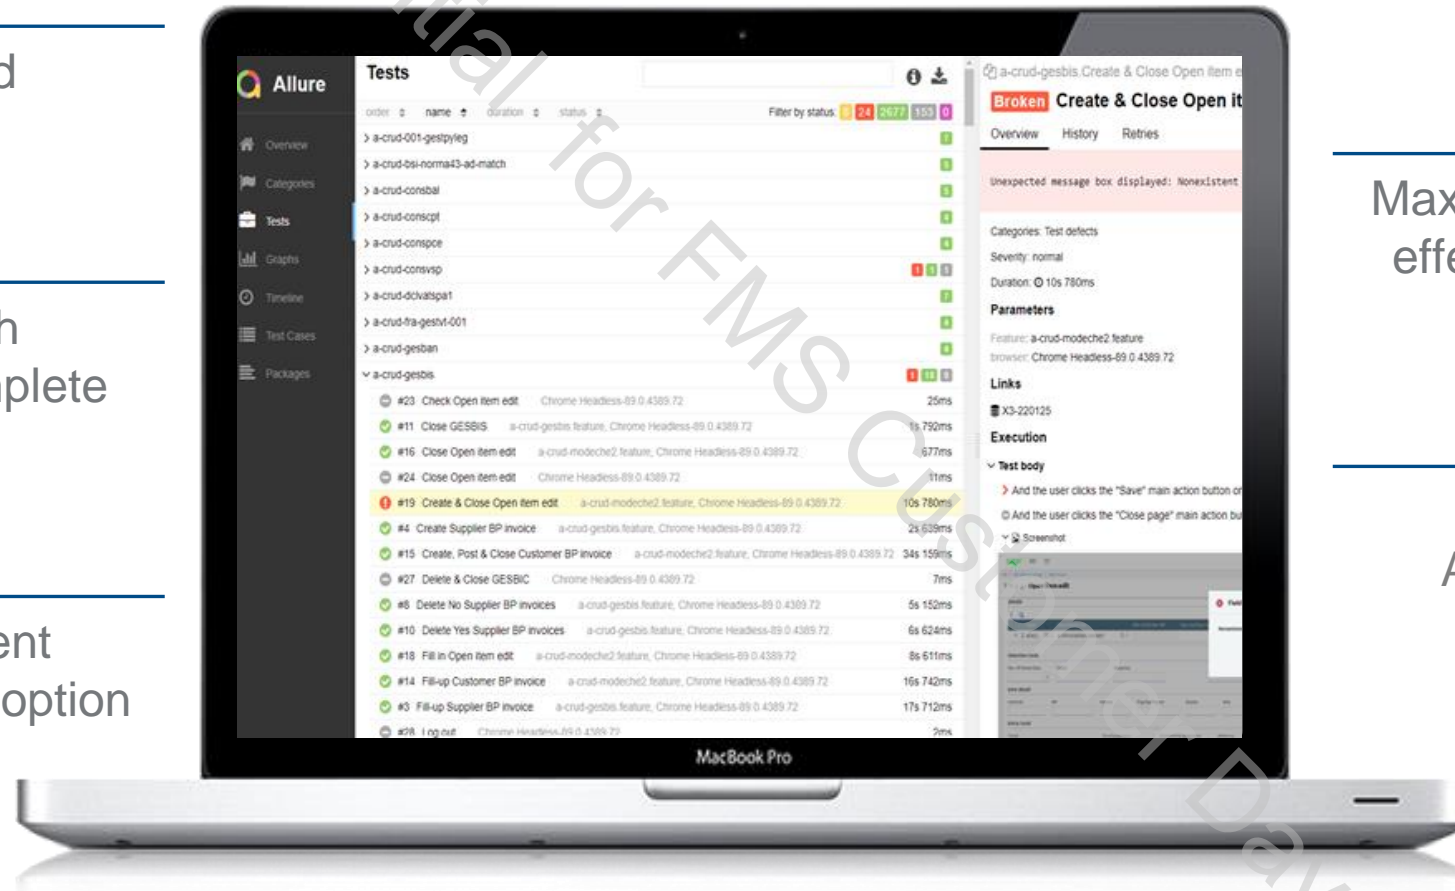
d

h
plete

ent
option

Max
effe

A

tial for FMS Customer Day

Allure

Overview
Categories
Tests
Graphs
Timeline
Test Cases
Packages

Tests

order name duration status Filter by status: 24 2677 153 0

a-crud-001-gestpyleg
a-crud-bsi-norma43-ad-match
a-crud-consbal
a-crud-conscpt
a-crud-conspce
a-crud-consvsp
a-crud-dclvatspa1
a-crud-fra-gestvt-001
a-crud-gesban
a-crud-gesbis

| | | | |
|---|---|---|---|
| #23 | Check Open item edit | Chrome Headless-89.0.4389.72 | 25ms |
| #11 | Close GESBIS | a-crud-gesbis.feature, Chrome Headless-89.0.4389.72 | 1s 792ms |
| #16 | Close Open item edit | a-crud-modeche2.feature, Chrome Headless-89.0.4389.72 | 677ms |
| #24 | Close Open item edit | Chrome Headless-89.0.4389.72 | 11ms |
| #19 | Create & Close Open item edit | a-crud-modeche2.feature, Chrome Headless-89.0.4389.72 | 10s 780ms |
| #4 | Create Supplier BP invoice | a-crud-gesbis.feature, Chrome Headless-89.0.4389.72 | 2s 639ms |
| #15 | Create, Post & Close Customer BP invoice | a-crud-modeche2.feature, Chrome Headless-89.0.4389.72 | 34s 159ms |
| #27 | Delete & Close GESBIC | Chrome Headless-89.0.4389.72 | 7ms |
| #8 | Delete No Supplier BP invoices | a-crud-gesbis.feature, Chrome Headless-89.0.4389.72 | 5s 152ms |
| #10 | Delete Yes Supplier BP invoices | a-crud-gesbis.feature, Chrome Headless-89.0.4389.72 | 6s 624ms |
| #18 | Fill in Open item edit | a-crud-modeche2.feature, Chrome Headless-89.0.4389.72 | 8s 611ms |
| #14 | Fill-up Customer BP invoice | a-crud-modeche2.feature, Chrome Headless-89.0.4389.72 | 16s 742ms |
| #3 | Fill-up Supplier BP invoice | a-crud-gesbis.feature, Chrome Headless-89.0.4389.72 | 17s 712ms |
| #28 | Log out | Chrome Headless-89.0.4389.72 | 2ms |

a-crud-gesbis.Create & Close Open item e
Broken Create & Close Open it
Overview History Retries
Unexpected message box displayed: Nonexistent
Categories: Test defects
Severity: normal
Duration: 10s 780ms
Parameters
Feature: a-crud-modeche2.feature
browser: Chrome Headless-89.0.4389.72
Links
X3-220125
Execution
Test body
And the user clicks the "Save" main action button o
And the user clicks the "Close page" main action bu
Screenshot

MacBook Pro